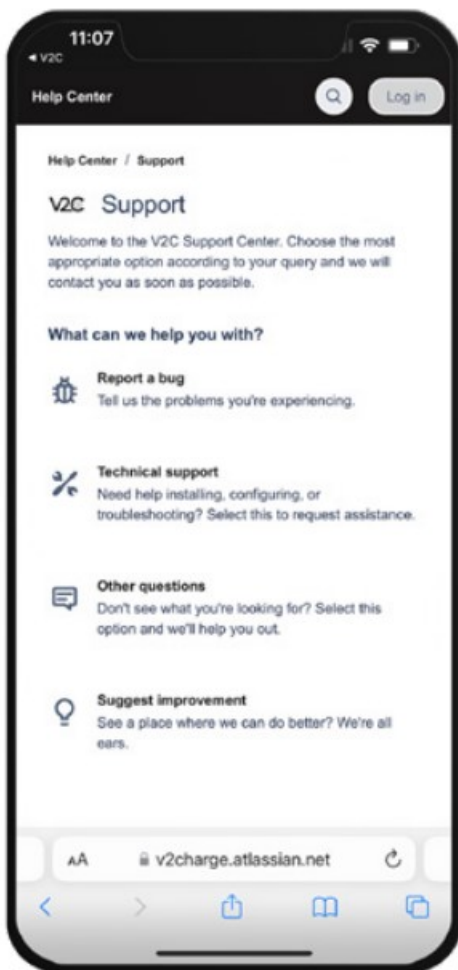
11:07
◂ V2C

Help Center

Log in

Help Center / Support

V2C Support

Welcome to the V2C Support Center. Choose the most appropriate option according to your query and we will contact you as soon as possible.

What can we help you with?

Report a bug
Tell us the problems you're experiencing.

Technical support
Need help installing, configuring, or troubleshooting? Select this to request assistance.

Other questions
Don't see what you're looking for? Select this option and we'll help you out.

Suggest improvement
See a place where we can do better? We're all ears.

AA v2charge.atlassian.net